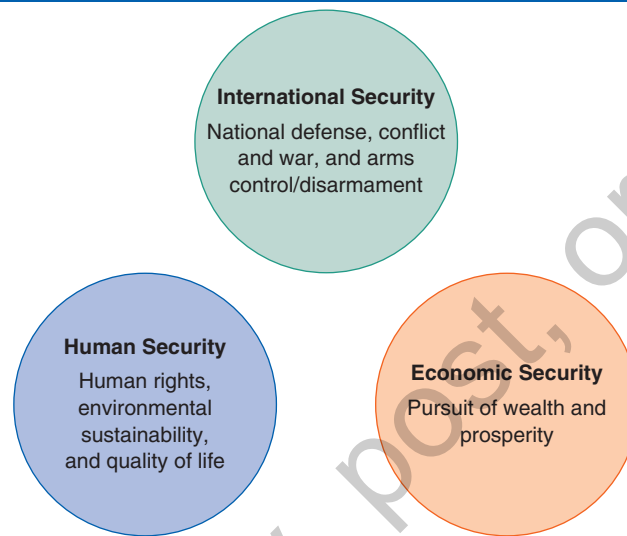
International Security
National defense, conflict and war, and arms control/disarmament

Human Security
Human rights, environmental sustainability, and quality of life

Economic Security
Pursuit of wealth and prosperity

post, or